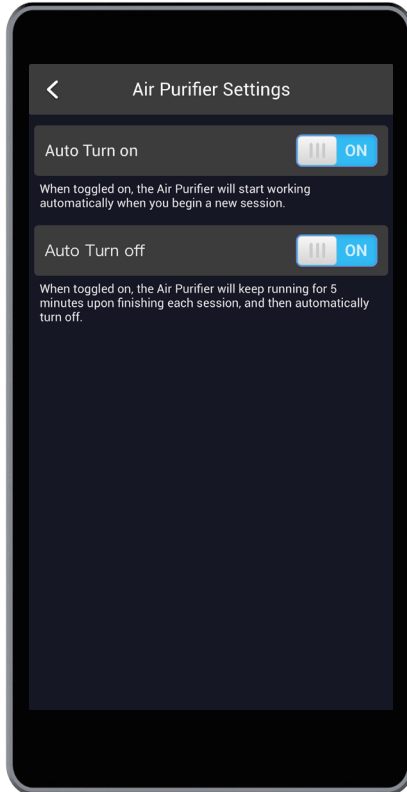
Air Purifier Settings

Auto Turn on

ON

When toggled on, the Air Purifier will start working automatically when you begin a new session.

Auto Turn off

ON

When toggled on, the Air Purifier will keep running for 5 minutes upon finishing each session, and then automatically turn off.